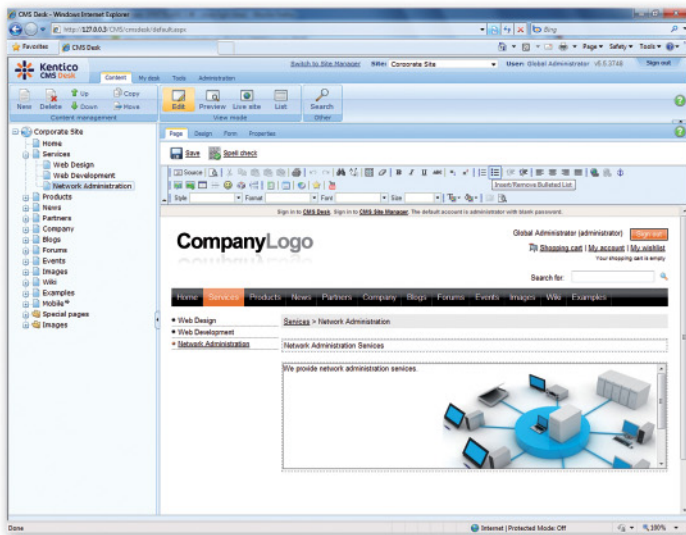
CMS Desk - Windows Internet Explorer

http://127.0.0.1/CMS/cmsdesk/default.aspx

Bing

Favorites

CMS Desk

Page ▾ Safety ▾ Tools ▾

Kentico CMS Desk

Content | My desk | Tools | Administration

Switch to Site Manager | Site: Corporate Site | User: Global Administrator | v6.0.3748 | Sign out

New | Delete | Up | Down | Copy | Move
Content management

Edit | Preview | Live site | List
View mode

Search
Other

Corporate Site
Home
Services
Web Design
Web Development
Network Administration
Products
News
Partners
Company
Blogs
Forums
Events
Images
Wiki
Examples
Mobile
Special pages
Images

Page | Design | Form | Properties

Save | Spell check

Source

Insert/Remove Bulleted List

Style | Format | Font | Size

Sign in to CMS Desk. Sign in to CMS Site Manager. The default account is administrator with blank password.

CompanyLogo

Global Administrator (administrator) | Sign out

Shopping cart | My account | My wishlist

Your shopping cart is empty

Search for:

Home | Services | Products | News | Partners | Company | Blogs | Forums | Events | Images | Wiki | Examples

• Web Design
• Web Development
• Network Administration

Services > Network Administration

Network Administration Services

We provide network administration services.

Done

Internet | Protected Mode: Off

100%